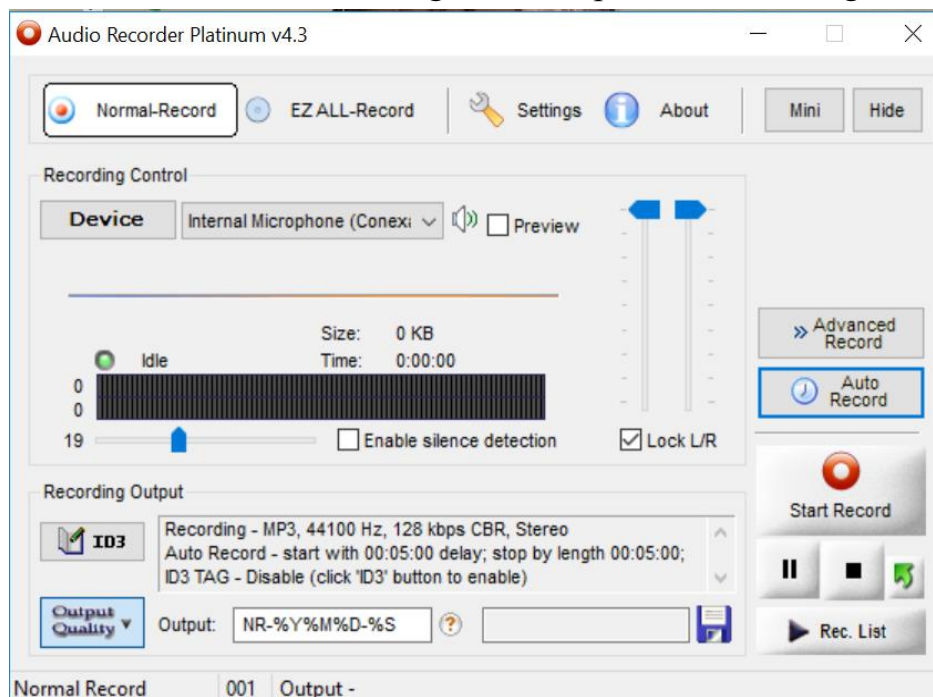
Audio Recorder Platinum v4.3

Normal-Record
EZ ALL-Record
Settings
About
Mini
Hide

Recording Control
Device
Internal Microphone (Conexa
Preview
Size: 0 KB
Idle
Time: 0:00:00
0
0
19
Enable silence detection
Lock L/R

» Advanced Record
Auto Record

Recording Output
ID3
Recording - MP3, 44100 Hz, 128 kbps CBR, Stereo
Auto Record - start with 00:05:00 delay; stop by length 00:05:00;
ID3 TAG - Disable (click 'ID3' button to enable)
Output Quality
Output: NR-%Y%M%D-%S
?

Start Record
Rec. List

Normal Record
001
Output -